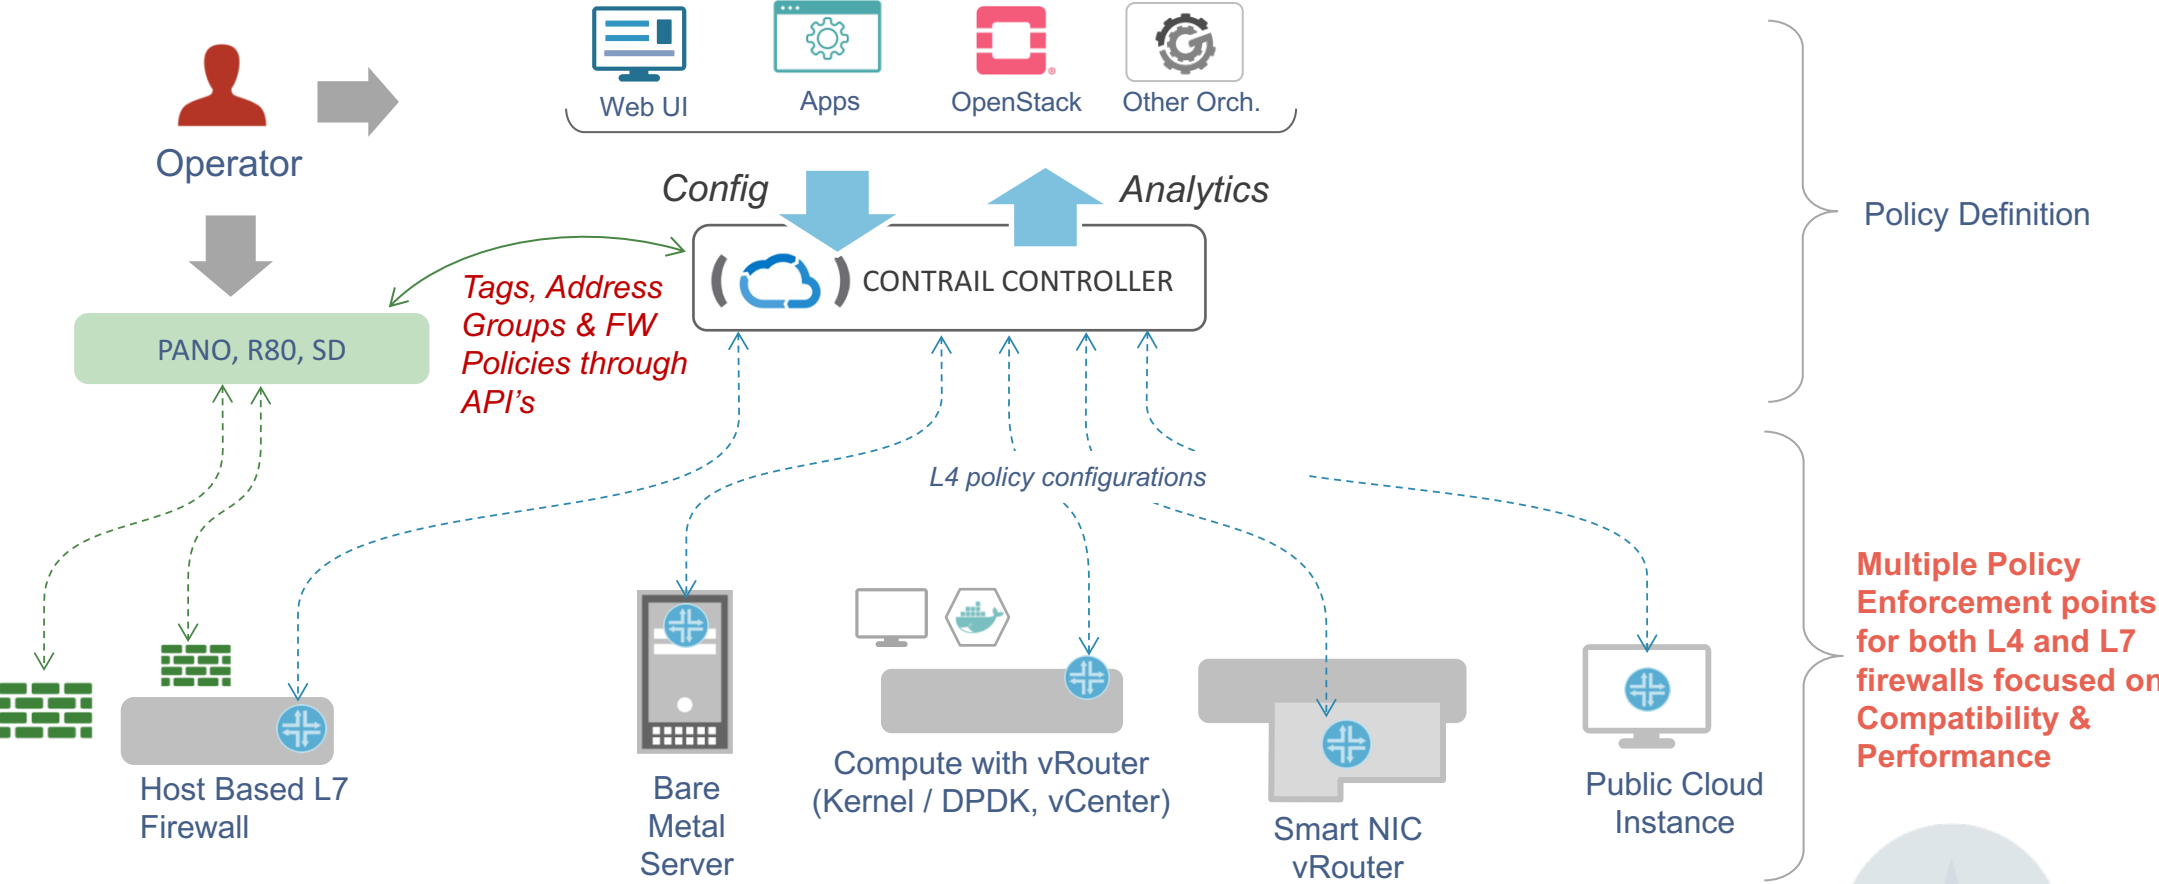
Operator

Web UI
Apps
OpenStack
Other Orch.

Config
Analytics

CONTRAIL CONTROLLER

PANO, R80, SD

Tags, Address Groups & FW Policies through API's

Policy Definition

L4 policy configurations

Multiple Policy Enforcement points for both L4 and L7 firewalls focused on Compatibility & Performance

Host Based L7 Firewall

Bare Metal Server

Compute with vRouter (Kernel / DPDK, vCenter)

Smart NIC vRouter

Public Cloud Instance